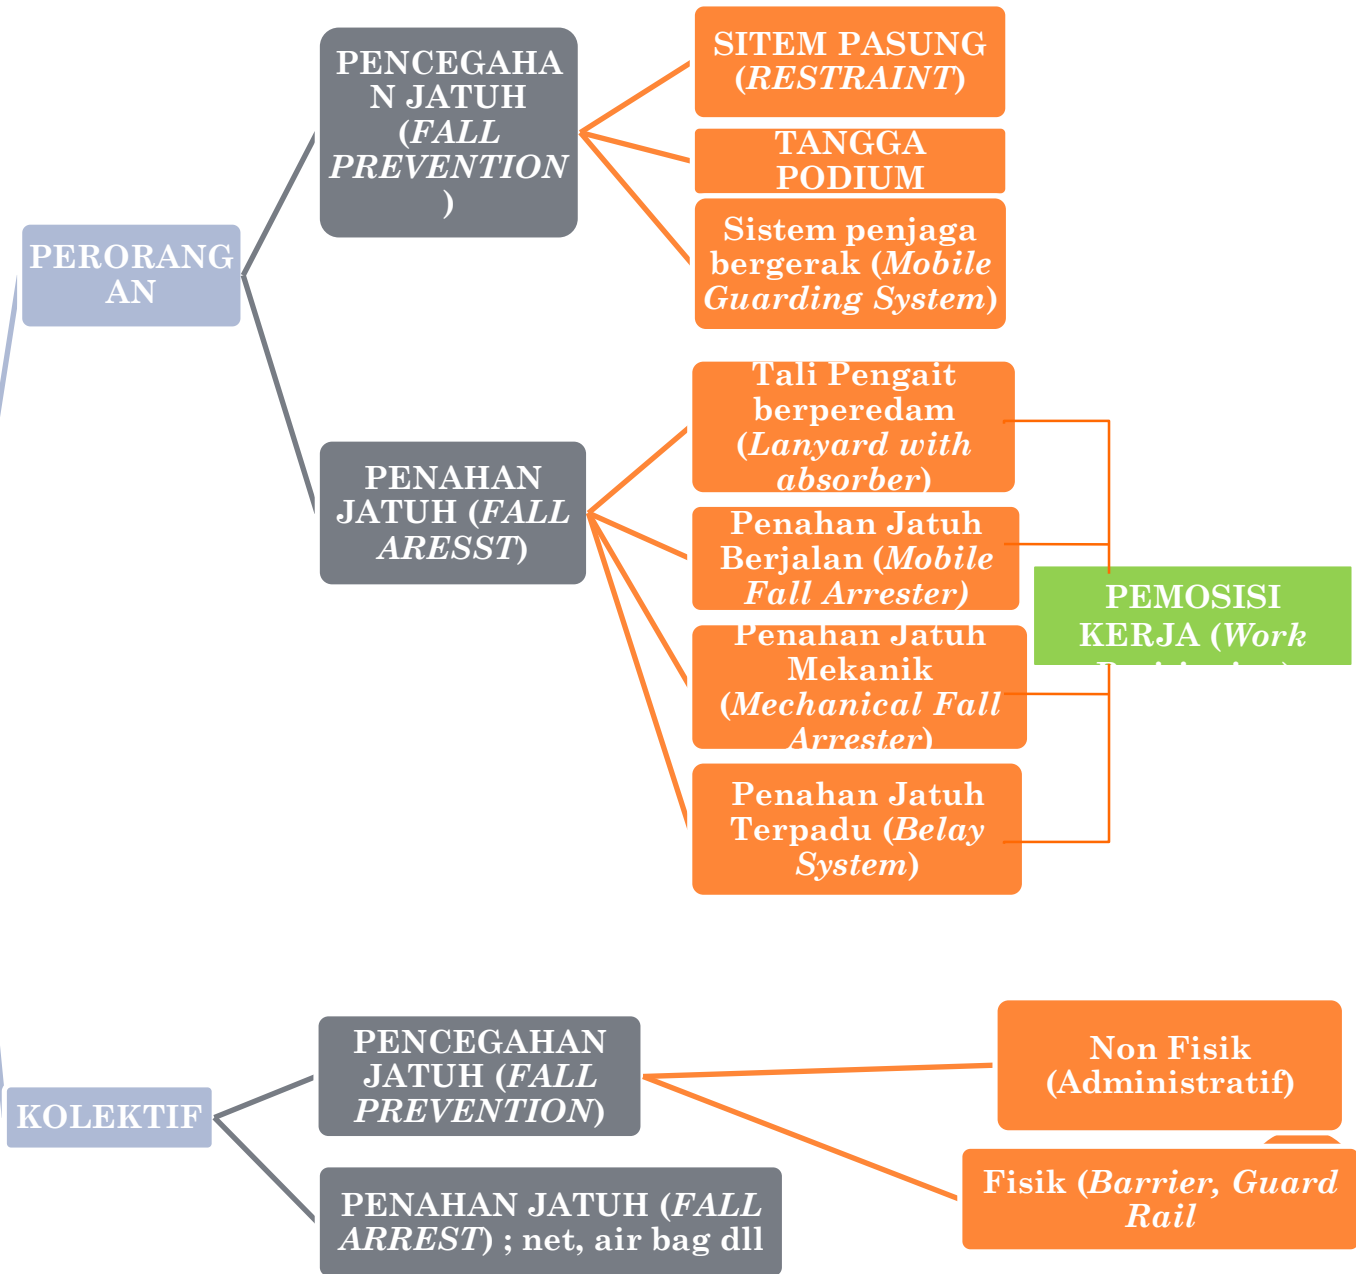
PERORANGAN

PENCEGAHAN JATUH (*FALL PREVENTION*)

SITEM PASUNG (*RESTRAINT*)

TANGGA PODIUM

Sistem penjaga bergerak (*Mobile Guarding System*)

PENAHAN JATUH (*FALL ARESST*)

Tali Pengait berperedam (*Lanyard with absorber*)

Penahan Jatuh Berjalan (*Mobile Fall Arrester)*

Penahan Jatuh Mekanik (*Mechanical Fall Arrester*)

Penahan Jatuh Terpadu (*Belay System*)

PEMOSISI KERJA (*Work* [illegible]

KOLEKTIF

PENCEGAHAN JATUH (*FALL PREVENTION*)

Non Fisik (Administratif)

Fisik (*Barrier, Guard Rail*

PENAHAN JATUH (*FALL ARREST*) ; net, air bag dll